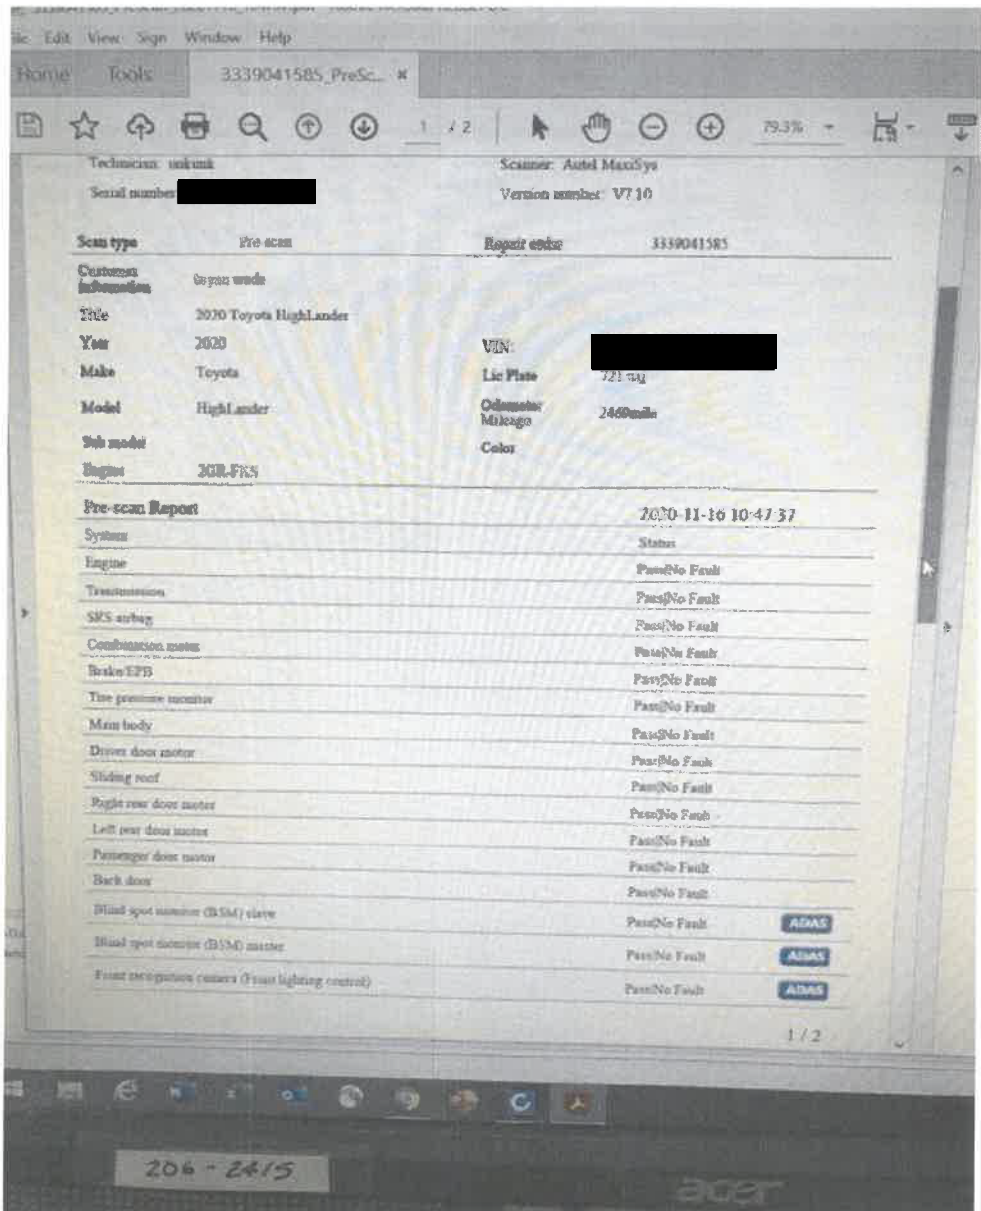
File Edit View Sign Window Help
Home Tools 3339041585_PreSc... ×
1 / 2 79.3%

Technician: unkunk
Serial number:
Scanner: Autel MaxiSys
Version number: V7.10

Scan type Pre-scan Repair order 3339041585

Customer information bryan wade

Title 2020 Toyota HighLander

Year 2020 VIN:

Make Toyota Lic Plate 721 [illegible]

Model HighLander Odometer Mileage 2460mile

Sub model Color

Engine 2GR-FKS

Pre-scan Report 2020-11-16 10:47:37

| System | Status | |
|---|---|---|
| Engine | Pass|No Fault | |
| Transmission | Pass|No Fault | |
| SRS airbag | Pass|No Fault | |
| Combination meter | Pass|No Fault | |
| Brake/EPB | Pass|No Fault | |
| Tire pressure monitor | Pass|No Fault | |
| Main body | Pass|No Fault | |
| Driver door motor | Pass|No Fault | |
| Sliding roof | Pass|No Fault | |
| Right rear door motor | Pass|No Fault | |
| Left rear door motor | Pass|No Fault | |
| Passenger door motor | Pass|No Fault | |
| Back door | Pass|No Fault | |
| Blind spot monitor (BSM) slave | Pass|No Fault | ADAS |
| Blind spot monitor (BSM) master | Pass|No Fault | ADAS |
| Front recognition camera (Front lighting control) | Pass|No Fault | ADAS |

1 / 2

206 - 2415

acer